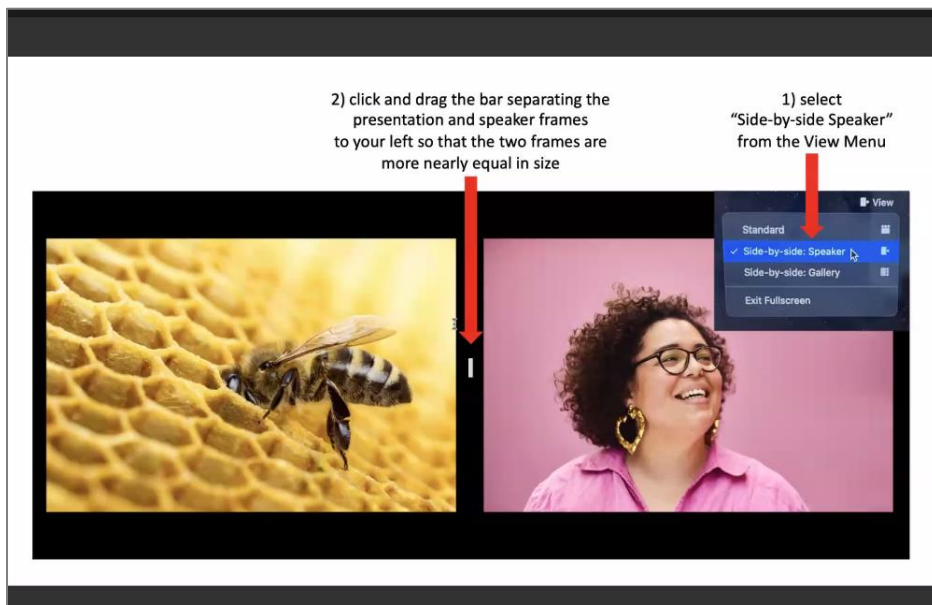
2) click and drag the bar separating the presentation and speaker frames to your left so that the two frames are more nearly equal in size

1) select "Side-by-side Speaker" from the View Menu

View

Standard

✓ Side-by-side: Speaker

Side-by-side: Gallery

Exit Fullscreen